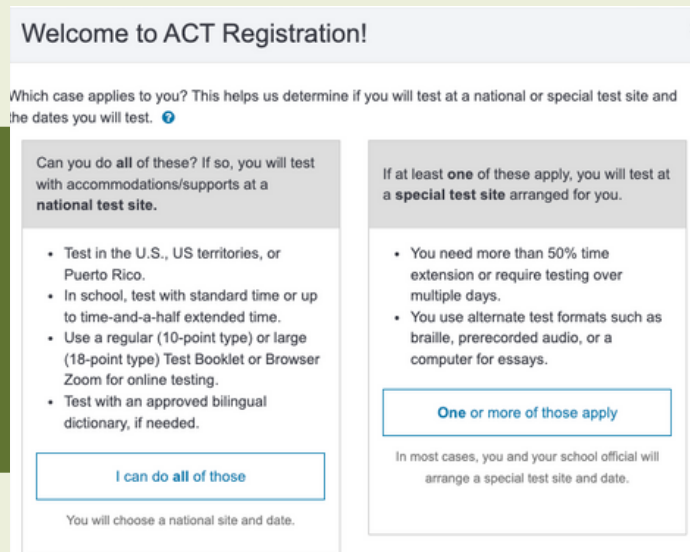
Welcome to ACT Registration!

Which case applies to you? This helps us determine if you will test at a national or special test site and the dates you will test.

Can you do all of these? If so, you will test with accommodations/supports at a national test site.

- Test in the U.S., US territories, or Puerto Rico.
- In school, test with standard time or up to time-and-a-half extended time.
- Use a regular (10-point type) or large (18-point type) Test Booklet or Browser Zoom for online testing.
- Test with an approved bilingual dictionary, if needed.

I can do all of those

You will choose a national site and date.

If at least one of these apply, you will test at a special test site arranged for you.

- You need more than 50% time extension or require testing over multiple days.
- You use alternate test formats such as braille, prerecorded audio, or a computer for essays.

One or more of those apply

In most cases, you and your school official will arrange a special test site and date.